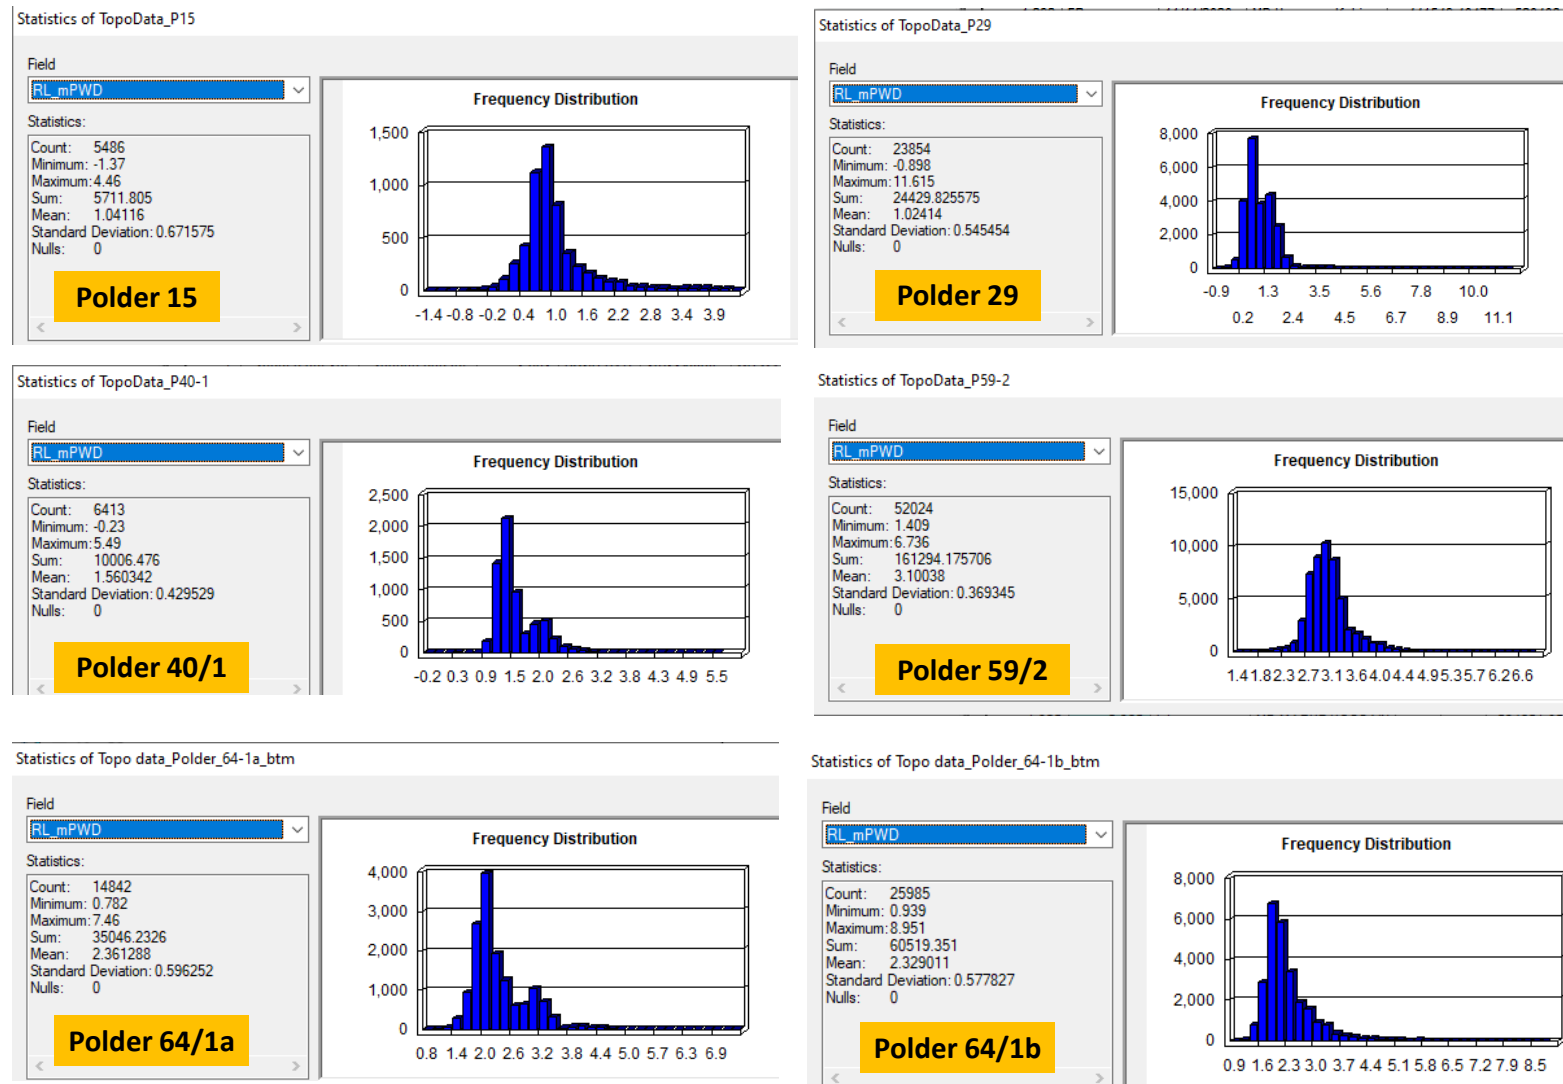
Statistics of TopoData_P15

Field
RL_mPWD

Statistics:
Count: 5486
Minimum: -1.37
Maximum: 4.46
Sum: 5711.805
Mean: 1.04116
Standard Deviation: 0.671575
Nulls: 0

Polder 15

Frequency Distribution
1,500
1,000
500
0
-1.4 -0.8 -0.2 0.4 1.0 1.6 2.2 2.8 3.4 3.9

Statistics of TopoData_P29

Field
RL_mPWD

Statistics:
Count: 23854
Minimum: -0.898
Maximum: 11.615
Sum: 24429.825575
Mean: 1.02414
Standard Deviation: 0.545454
Nulls: 0

Polder 29

Frequency Distribution
8,000
6,000
4,000
2,000
0
-0.9 1.3 3.5 5.6 7.8 10.0
0.2 2.4 4.5 6.7 8.9 11.1

Statistics of TopoData_P40-1

Field
RL_mPWD

Statistics:
Count: 6413
Minimum: -0.23
Maximum: 5.49
Sum: 10006.476
Mean: 1.560342
Standard Deviation: 0.429529
Nulls: 0

Polder 40/1

Frequency Distribution
2,500
2,000
1,500
1,000
500
0
-0.2 0.3 0.9 1.5 2.0 2.6 3.2 3.8 4.3 4.9 5.5

Statistics of TopoData_P59-2

Field
RL_mPWD

Statistics:
Count: 52024
Minimum: 1.409
Maximum: 6.736
Sum: 161294.175706
Mean: 3.10038
Standard Deviation: 0.369345
Nulls: 0

Polder 59/2

Frequency Distribution
15,000
10,000
5,000
0
1.4 1.8 2.3 2.7 3.1 3.6 4.0 4.4 4.9 5.3 5.7 6.2 6.6

Statistics of Topo data_Polder_64-1a_btm

Field
RL_mPWD

Statistics:
Count: 14842
Minimum: 0.782
Maximum: 7.46
Sum: 35046.2326
Mean: 2.361288
Standard Deviation: 0.596252
Nulls: 0

Polder 64/1a

Frequency Distribution
4,000
3,000
2,000
1,000
0
0.8 1.4 2.0 2.6 3.2 3.8 4.4 5.0 5.7 6.3 6.9

Statistics of Topo data_Polder_64-1b_btm

Field
RL_mPWD

Statistics:
Count: 25985
Minimum: 0.939
Maximum: 8.951
Sum: 60519.351
Mean: 2.329011
Standard Deviation: 0.577827
Nulls: 0

Polder 64/1b

Frequency Distribution
8,000
6,000
4,000
2,000
0
0.9 1.6 2.3 3.0 3.7 4.4 5.1 5.8 6.5 7.2 7.9 8.5